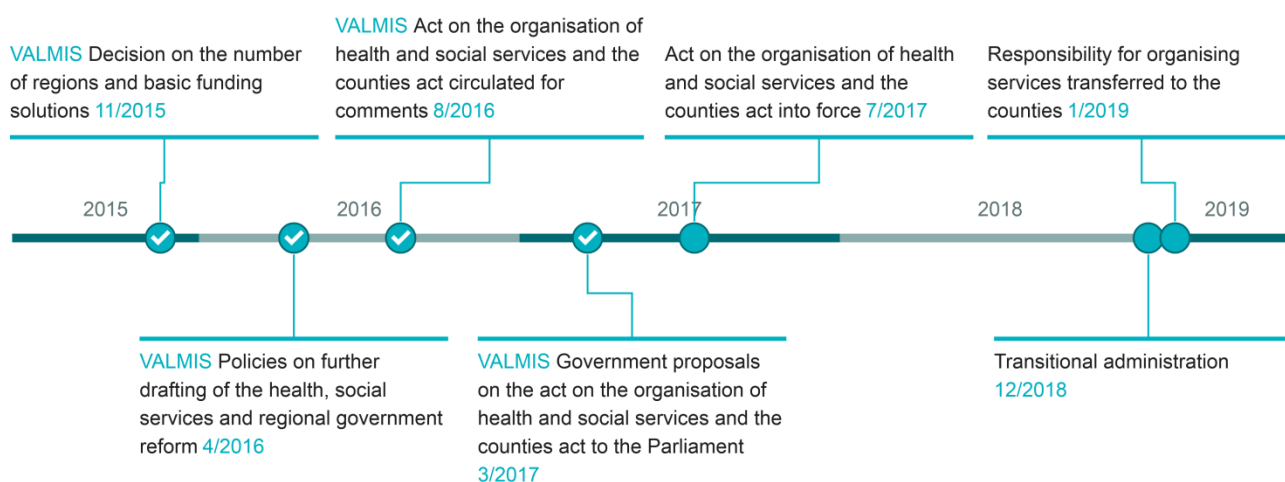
VALMIS Decision on the number of regions and basic funding solutions 11/2015

VALMIS Act on the organisation of health and social services and the counties act circulated for comments 8/2016

Act on the organisation of health and social services and the counties act into force 7/2017

Responsibility for organising services transferred to the counties 1/2019

2015

2016

2017

2018

2019

VALMIS Policies on further drafting of the health, social services and regional government reform 4/2016

VALMIS Government proposals on the act on the organisation of health and social services and the counties act to the Parliament 3/2017

Transitional administration 12/2018